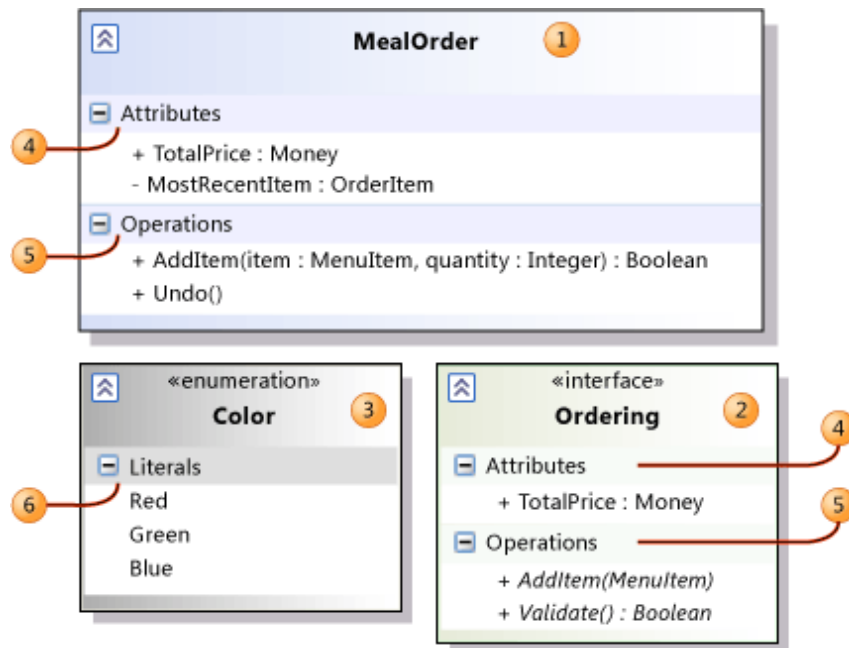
MealOrder
1
4
Attributes
+ TotalPrice : Money
- MostRecentItem : OrderItem
5
Operations
+ AddItem(item : MenuItem, quantity : Integer) : Boolean
+ Undo()

«enumeration»
Color
3
6
Literals
Red
Green
Blue

«interface»
Ordering
2
Attributes
4
+ TotalPrice : Money
Operations
5
+ *AddItem(MenuItem)*
+ *Validate() : Boolean*